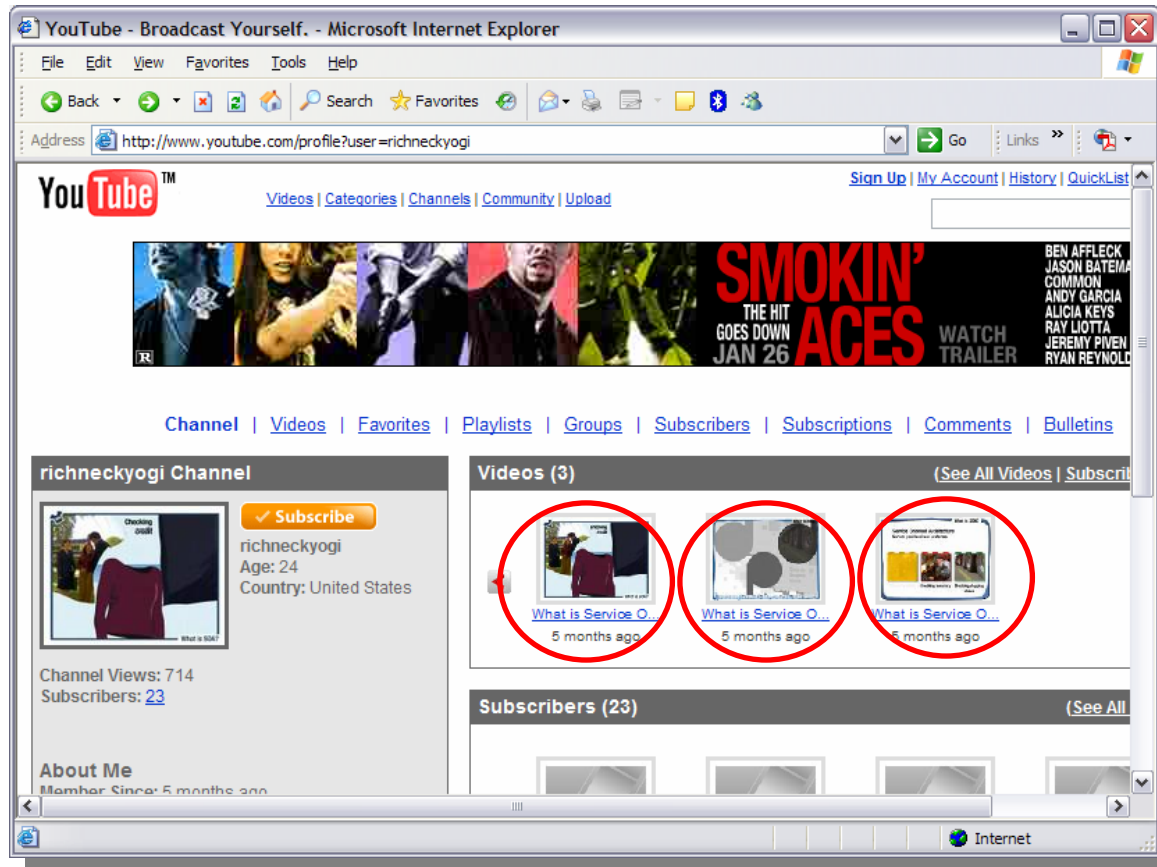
YouTube - Broadcast Yourself. - Microsoft Internet Explorer

File Edit View Favorites Tools Help

Back Search Favorites

Address http://www.youtube.com/profile?user=richneckyogi Go Links

YouTube™

Videos | Categories | Channels | Community | Upload

Sign Up | My Account | History | QuickList

SMOKIN' ACES THE HIT GOES DOWN JAN 26 WATCH TRAILER

BEN AFFLECK JASON BATEMA COMMON ANDY GARCIA ALICIA KEYS RAY LIOTTA JEREMY PIVEN RYAN REYNOLD

Channel | Videos | Favorites | Playlists | Groups | Subscribers | Subscriptions | Comments | Bulletins

richneckyogi Channel

Subscribe

richneckyogi
Age: 24
Country: United States

Channel Views: 714
Subscribers: 23

About Me
Member Since: 5 months ago

Videos (3)

(See All Videos | Subscri

What is Service O...
5 months ago

What is Service O...
5 months ago

What is Service O...
5 months ago

Subscribers (23)

(See All

Internet